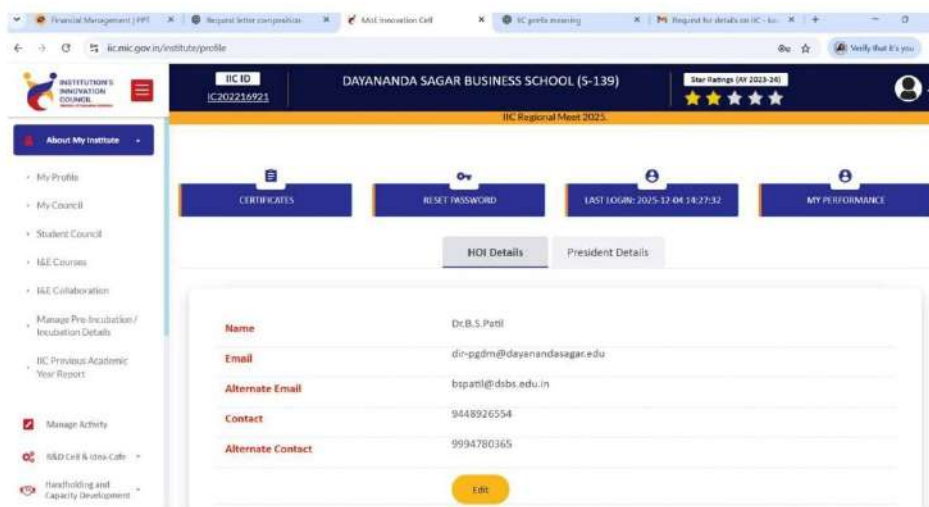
Financial Management | PPT × | Request letter composition × | MoE Innovation Cell × | IIC prefix meaning × | Request for details on IIC - ka × | +

iic.mic.gov.in/institute/profile

Verify that it's you

INSTITUTION'S INNOVATION COUNCIL

IIC ID
IC202216921

DAYANANDA SAGAR BUSINESS SCHOOL (S-139)

Star Ratings (AY 2023-24)

IIC Regional Meet 2025.

About My Institute

My Profile

My Council

Student Council

I&E Courses

I&E Collaboration

Manage Pre-Incubation / Incubation Details

IIC Previous Academic Year Report

Manage Activity

R&D Cell & Idea Cafe

Handholding and Capacity Development

CERTIFICATES

RESET PASSWORD

LAST LOGIN: 2025-12-04 14:27:32

MY PERFORMANCE

HOI Details

President Details

| | |
|---|---|
| Name | Dr.B.S.Patil |
| Email | dir-pgdm@dayanandasagar.edu |
| Alternate Email | bspatil@dsbs.edu.in |
| Contact | 9448926554 |
| Alternate Contact | 9994780365 |

Edit